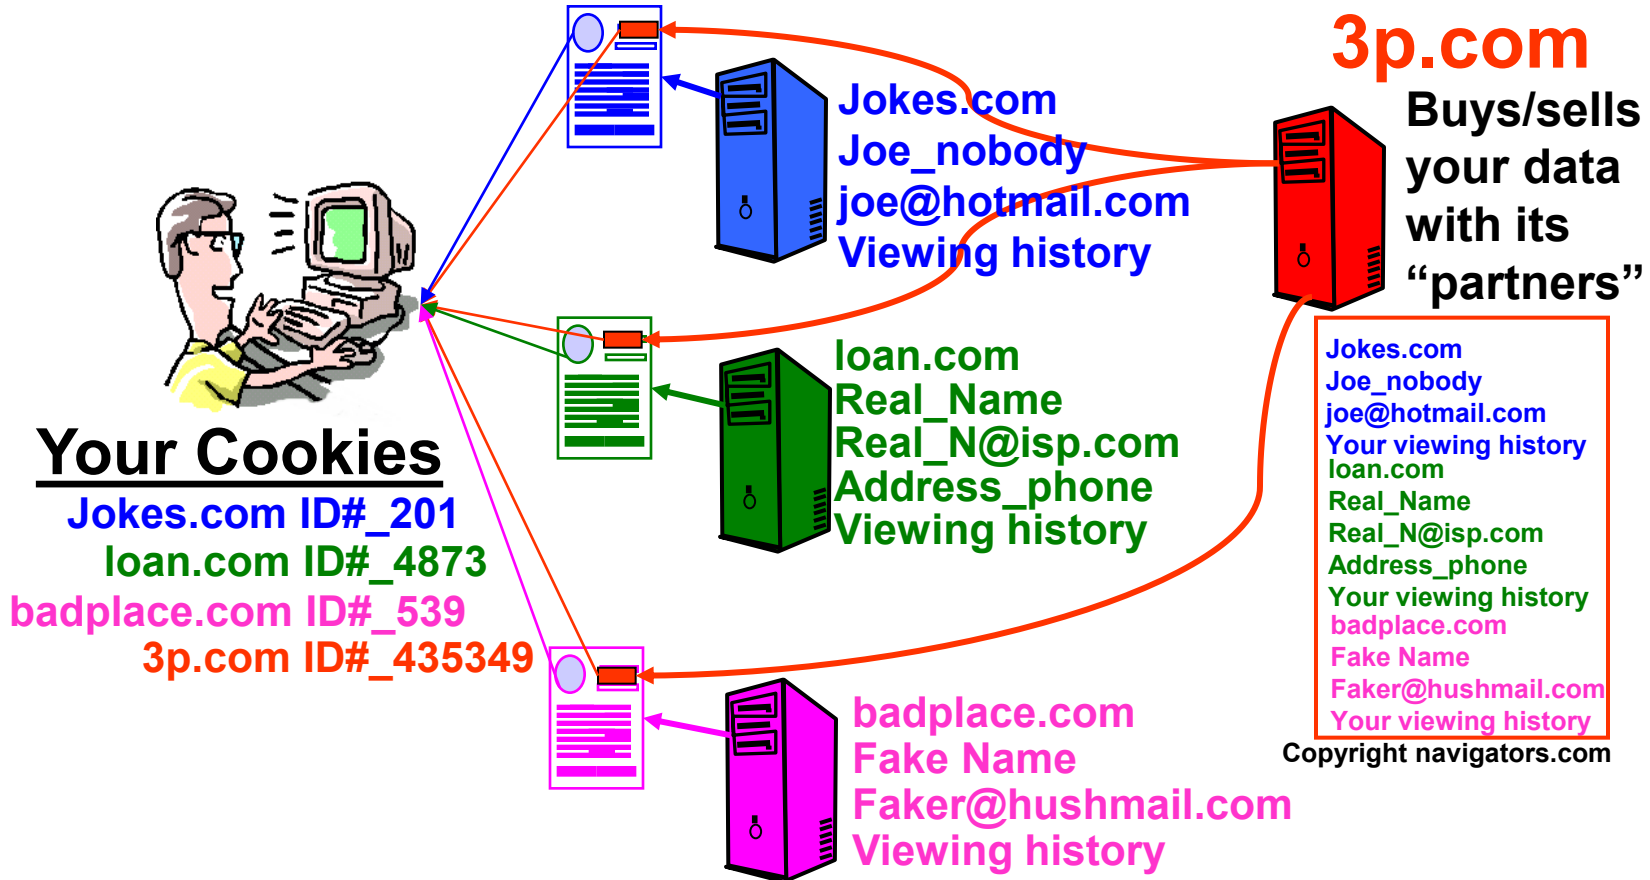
3p.com
Buys/sells your data with its “partners”

Jokes.com
Joe_nobody
joe@hotmail.com
Viewing history

loan.com
Real_Name
Real_N@isp.com
Address_phone
Viewing history

badplace.com
Fake Name
Faker@hushmail.com
Viewing history

Your Cookies
Jokes.com ID#_201
loan.com ID#_4873
badplace.com ID#_539
3p.com ID#_435349

Jokes.com
Joe_nobody
joe@hotmail.com
Your viewing history
loan.com
Real_Name
Real_N@isp.com
Address_phone
Your viewing history
badplace.com
Fake Name
Faker@hushmail.com
Your viewing history

Copyright navigators.com